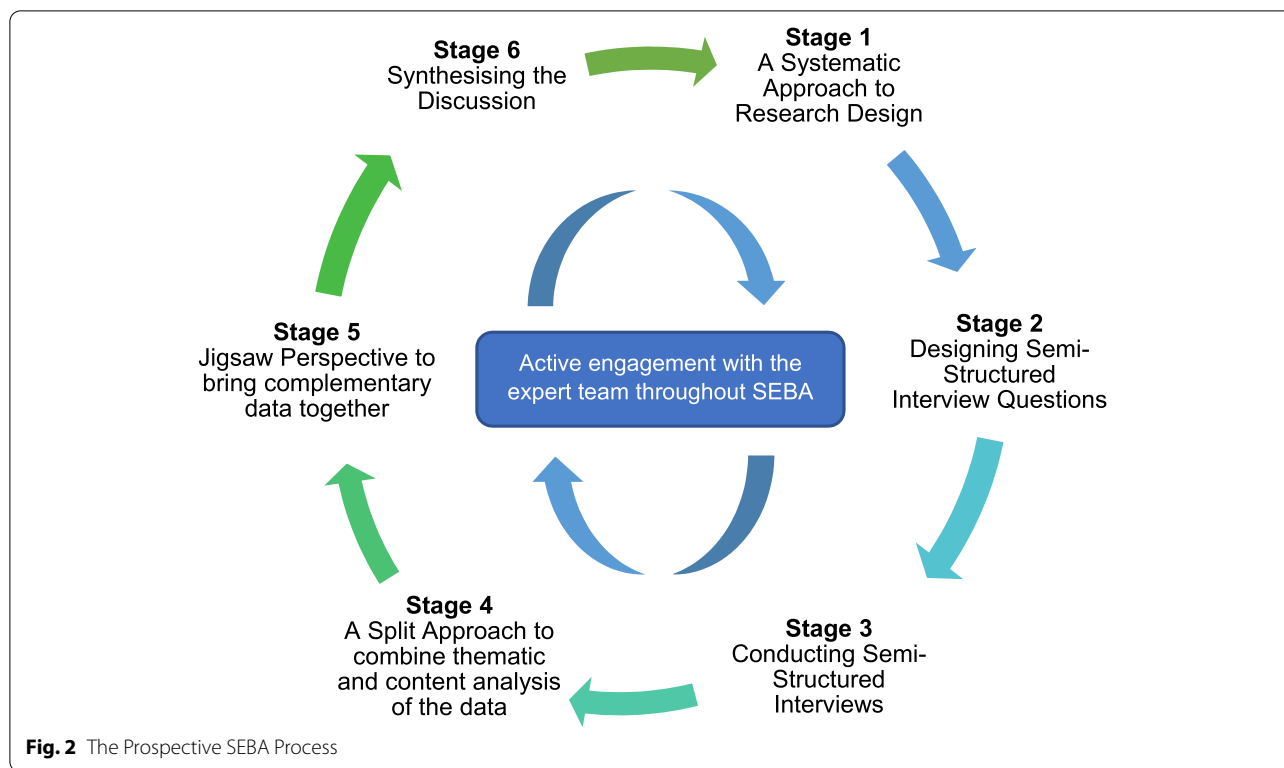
Stage 6
Synthesising the Discussion

Stage 1
A Systematic Approach to Research Design

Stage 5
Jigsaw Perspective to bring complementary data together

Active engagement with the expert team throughout SEBA

Stage 2
Designing Semi-Structured Interview Questions

Stage 4
A Split Approach to combine thematic and content analysis of the data

Stage 3
Conducting Semi-Structured Interviews

**Fig. 2** The Prospective SEBA Process